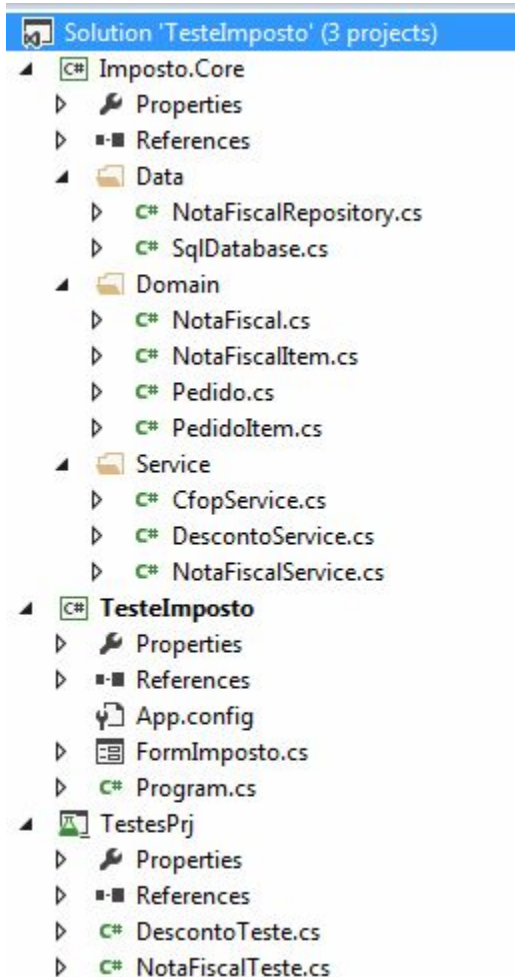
Solution 'TesteImposto' (3 projects)
C# Imposto.Core
Properties
References
Data
C# NotaFiscalRepository.cs
C# SqlDatabase.cs
Domain
C# NotaFiscal.cs
C# NotaFiscalItem.cs
C# Pedido.cs
C# PedidoItem.cs
Service
C# CfopService.cs
C# DescontoService.cs
C# NotaFiscalService.cs
C# TesteImposto
Properties
References
App.config
FormImposto.cs
C# Program.cs
TestesPrj
Properties
References
C# DescontoTeste.cs
C# NotaFiscalTeste.cs